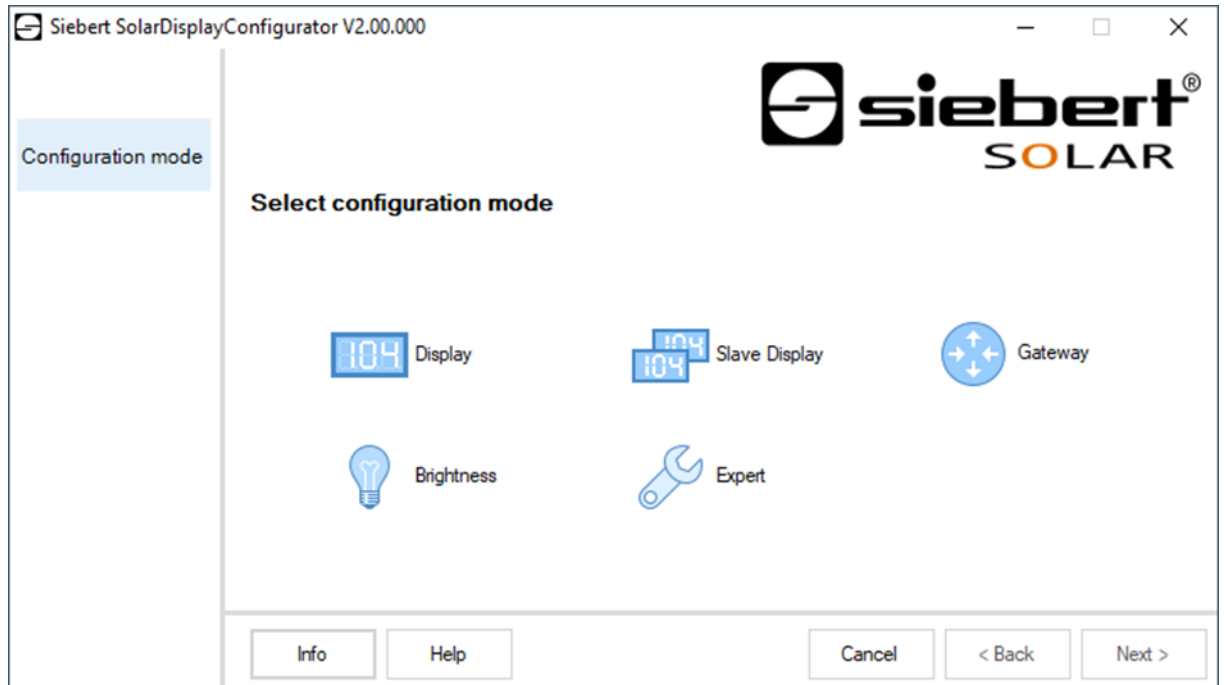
Siebert SolarDisplayConfigurator V2.00.000

Configuration mode

siebert®
SOLAR

Select configuration mode

104 Display

104 104 Slave Display

Gateway

Brightness

Expert

Info
Help
Cancel
< Back
Next >